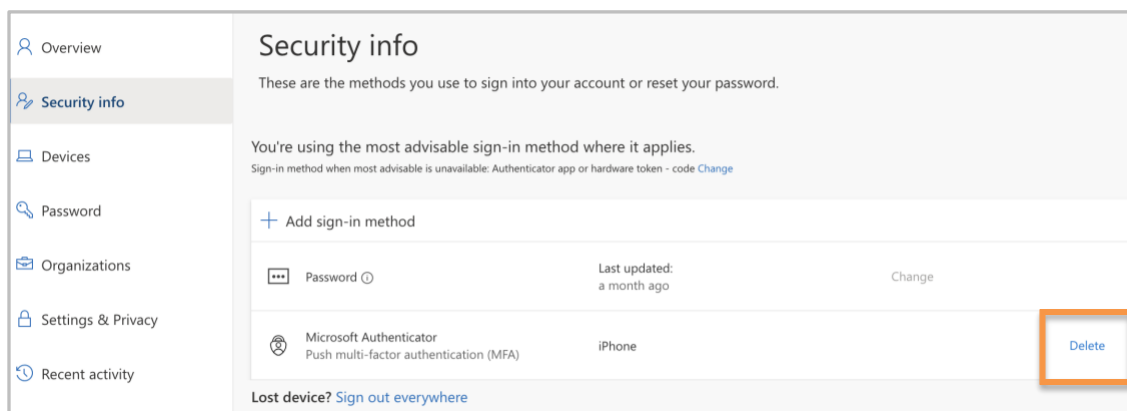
Overview

Security info

Devices

Password

Organizations

Settings & Privacy

Recent activity

Security info

These are the methods you use to sign into your account or reset your password.

You're using the most advisable sign-in method where it applies.

Sign-in method when most advisable is unavailable: Authenticator app or hardware token - code Change

+ Add sign-in method

| | | | |
|---|---|---|---|
| Password ⓘ | Last updated: a month ago | Change | |
| Microsoft Authenticator Push multi-factor authentication (MFA) | iPhone | | Delete |

Lost device? Sign out everywhere